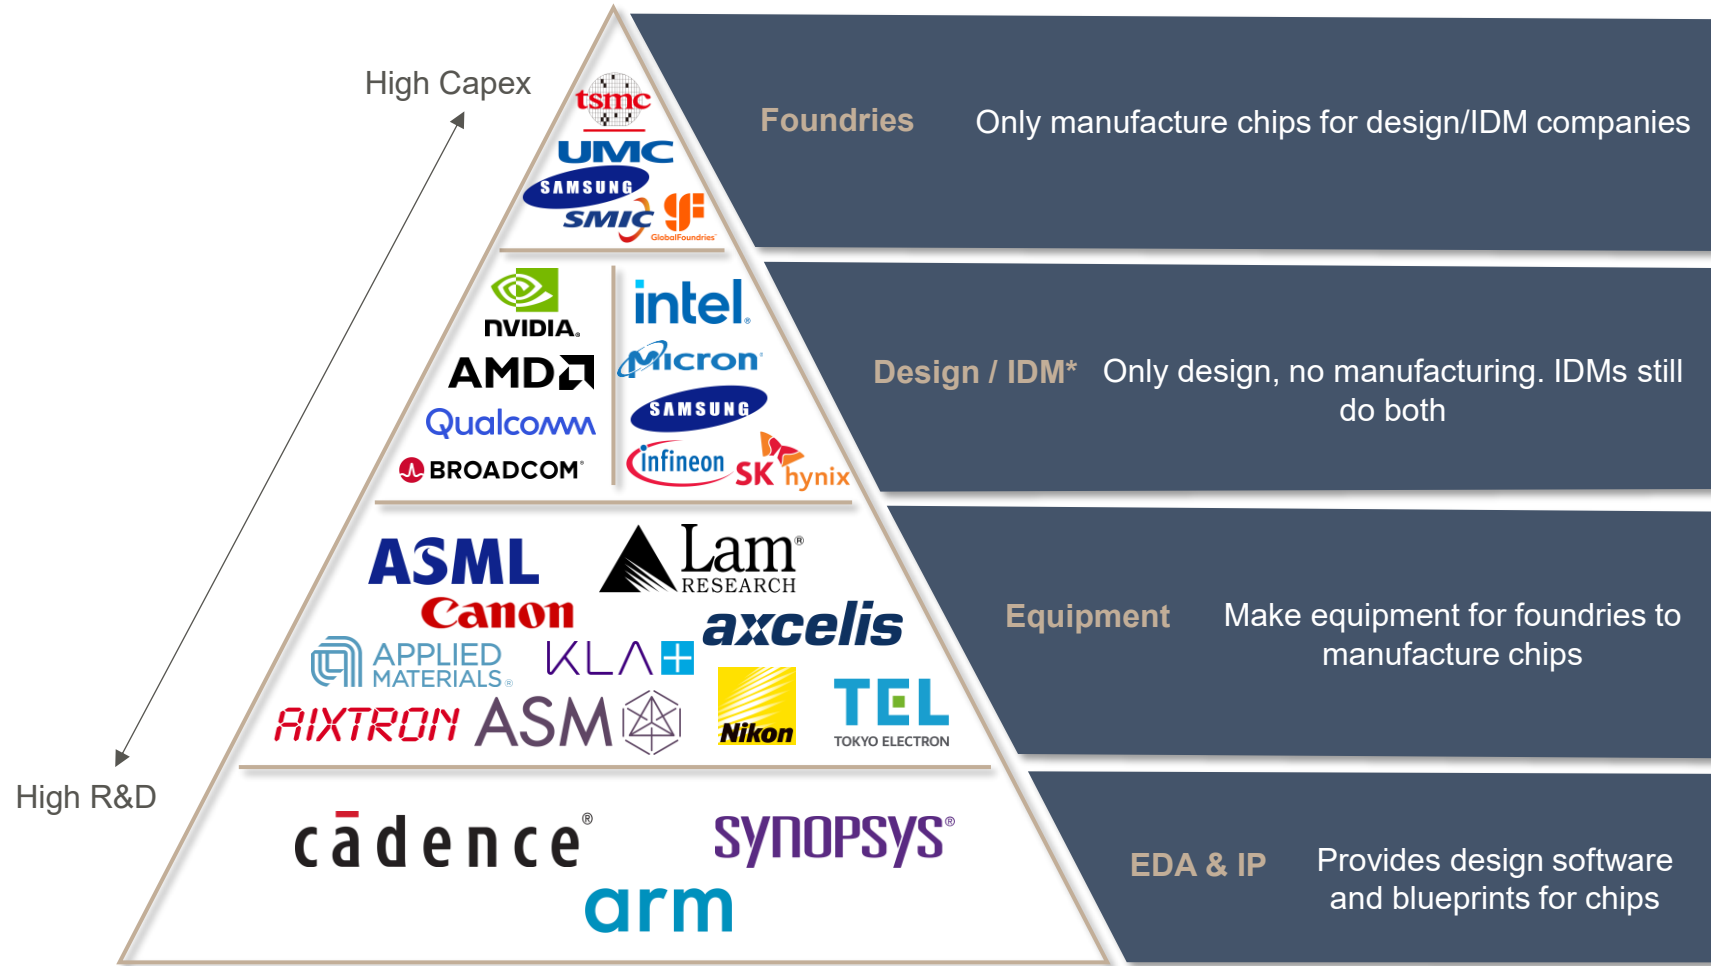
High Capex

High R&D

tsmc
UMC
SAMSUNG
SMIC
GlobalFoundries

Foundries Only manufacture chips for design/IDM companies

NVIDIA.
AMD
Qualcomm
BROADCOM
intel
Micron
SAMSUNG
infineon
SK hynix

Design / IDM* Only design, no manufacturing. IDMs still do both

ASML
Lam RESEARCH
Canon
axcelis
APPLIED MATERIALS
KLA
AIXTRON
ASM
Nikon
TEL TOKYO ELECTRON

Equipment Make equipment for foundries to manufacture chips

cadence
SYNOPSYS
arm

EDA & IP Provides design software and blueprints for chips